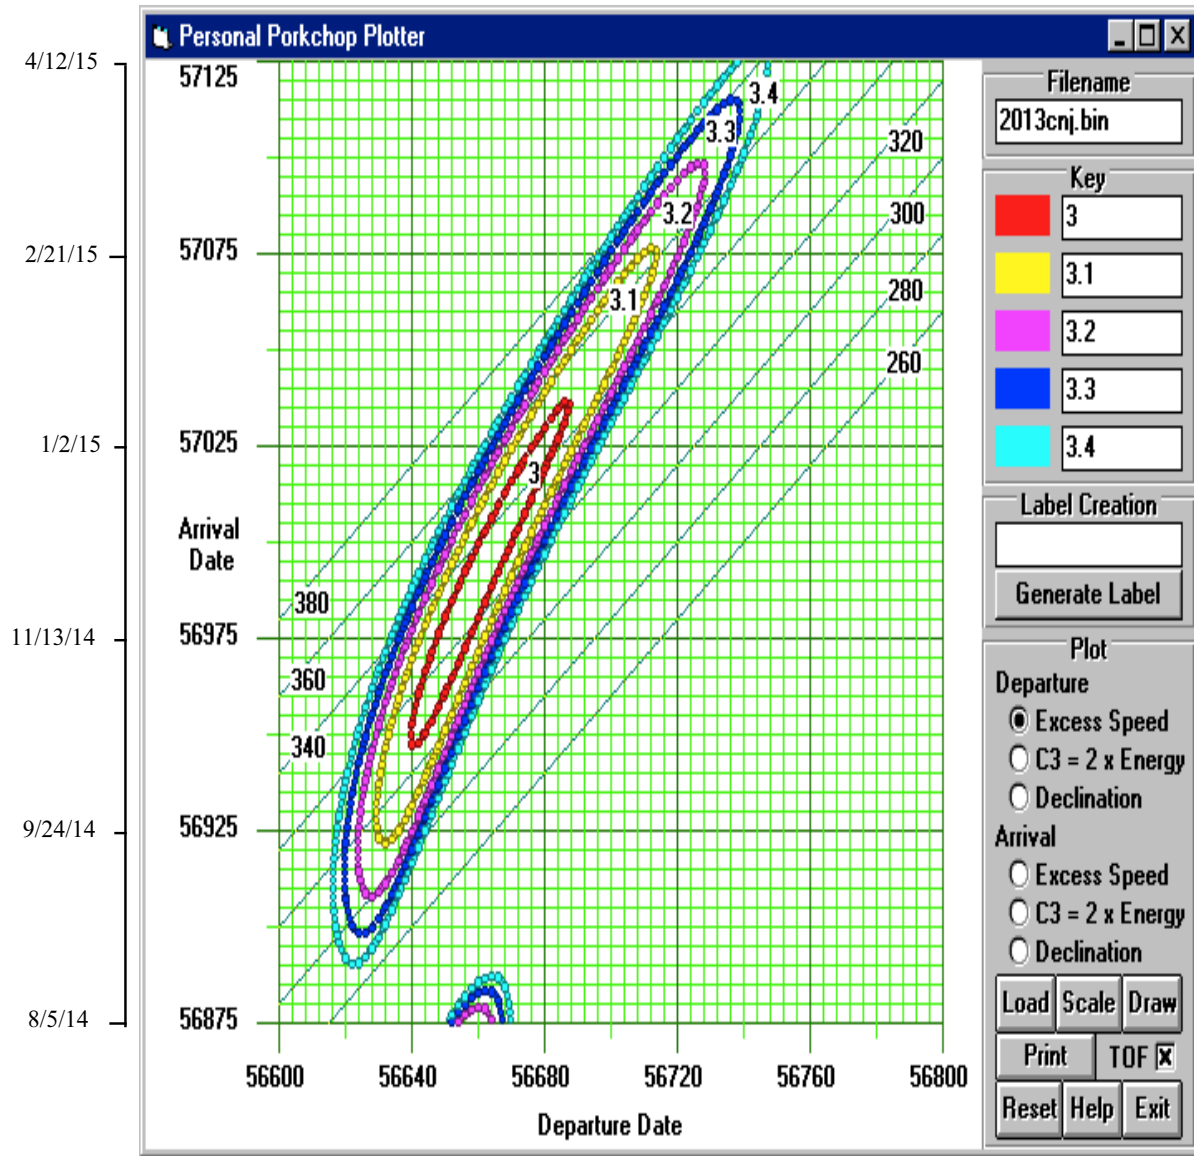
4/12/15
2/21/15
1/2/15
11/13/14
9/24/14
8/5/14

Personal Porkchop Plotter

57125
57075
57025
56975
56925
56875

Arrival Date

3.4
3.3
3.2
3.1
3
320
300
280
260
380
360
340

56600 56640 56680 56720 56760 56800

Departure Date

Filename
2013cnj.bin

Key
3
3.1
3.2
3.3
3.4

Label Creation

Generate Label

Plot
Departure
Excess Speed
C3 = 2 x Energy
Declination
Arrival
Excess Speed
C3 = 2 x Energy
Declination

Load Scale Draw
Print TOF
Reset Help Exit